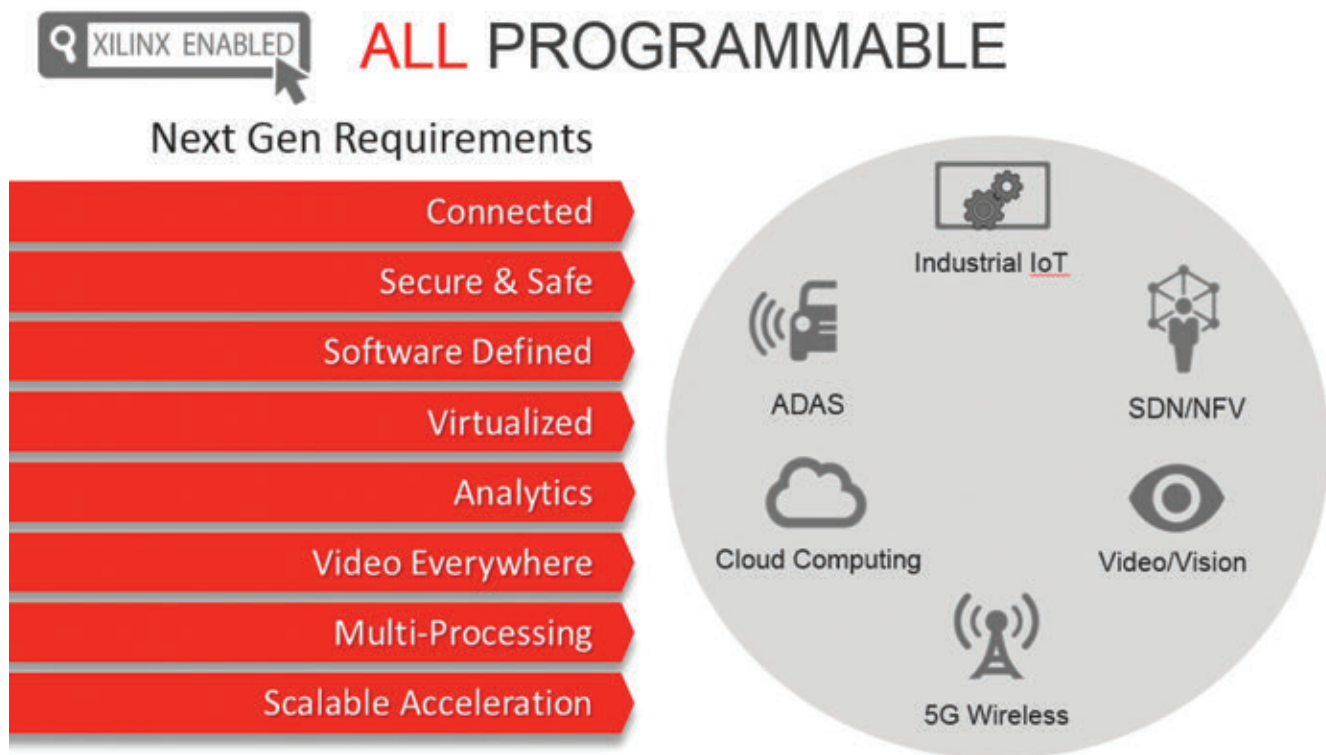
XILINX ENABLED

ALL PROGRAMMABLE

Next Gen Requirements

Connected

Secure & Safe

Software Defined

Virtualized

Analytics

Video Everywhere

Multi-Processing

Scalable Acceleration

Industrial IoT

ADAS

SDN/NFV

Cloud Computing

Video/Vision

5G Wireless